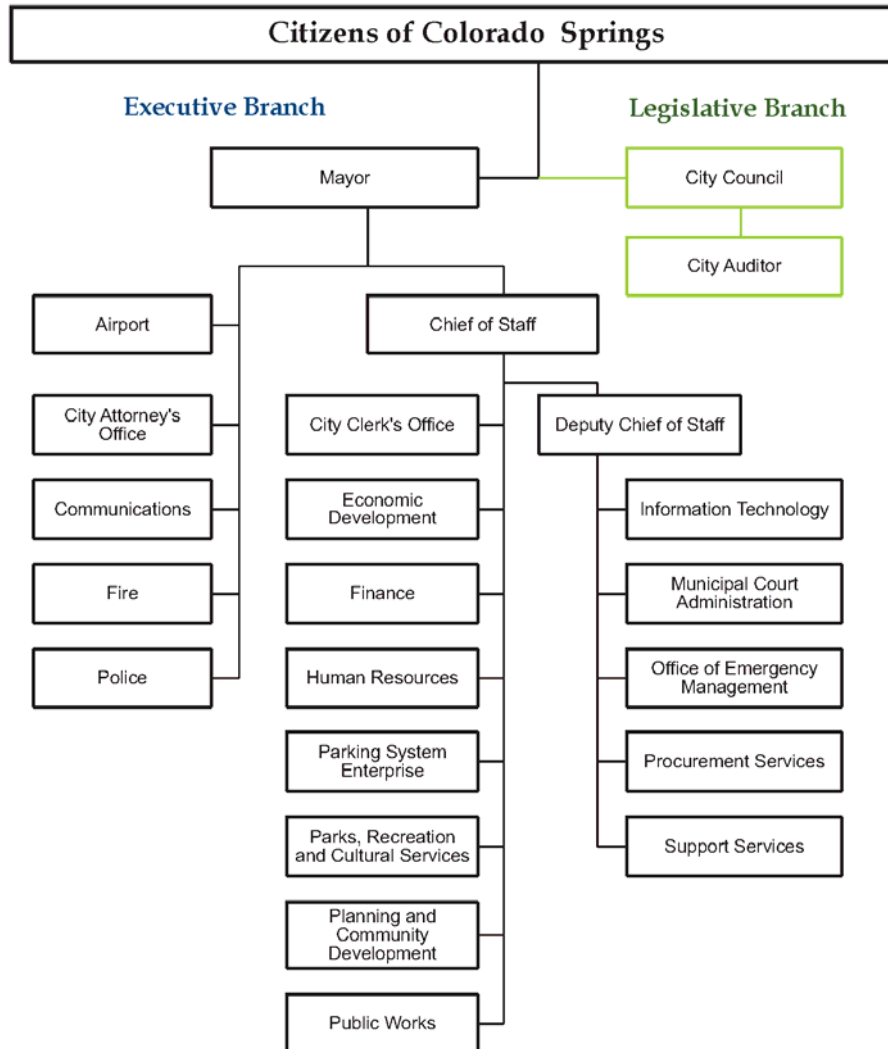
Citizens of Colorado Springs

Executive Branch

Legislative Branch

Mayor

City Council

City Auditor

Airport

Chief of Staff

City Attorney's Office

Communications

Fire

Police

City Clerk's Office

Economic Development

Finance

Human Resources

Parking System Enterprise

Parks, Recreation and Cultural Services

Planning and Community Development

Public Works

Deputy Chief of Staff

Information Technology

Municipal Court Administration

Office of Emergency Management

Procurement Services

Support Services